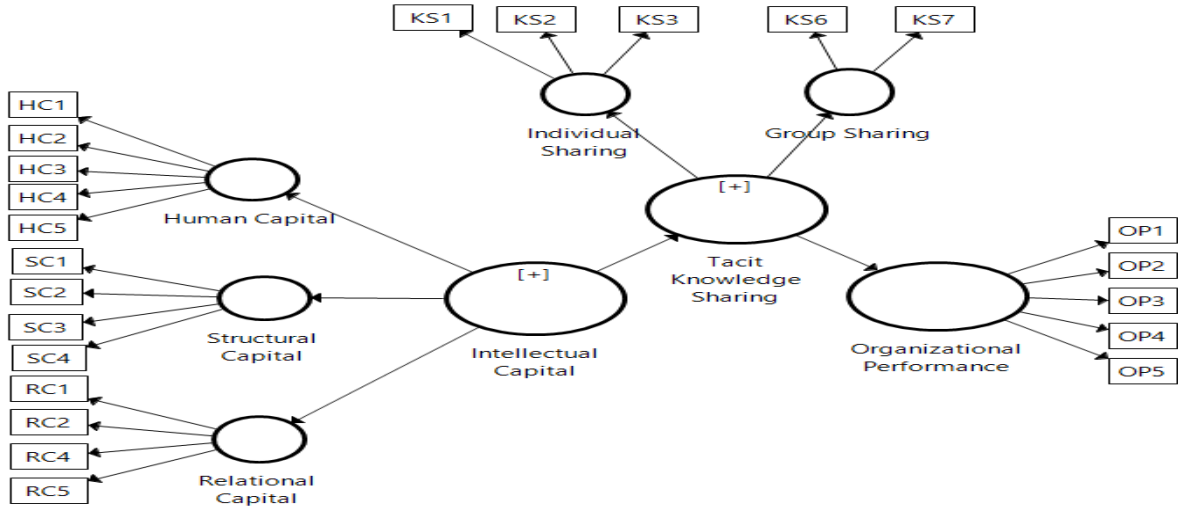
KS1
KS2
KS3
KS6
KS7

Individual Sharing
Group Sharing

HC1
HC2
HC3
HC4
HC5
Human Capital

[+]
Tacit Knowledge Sharing

SC1
SC2
SC3
SC4
Structural Capital

[+]
Intellectual Capital

OP1
OP2
OP3
OP4
OP5
Organizational Performance

RC1
RC2
RC4
RC5
Relational Capital